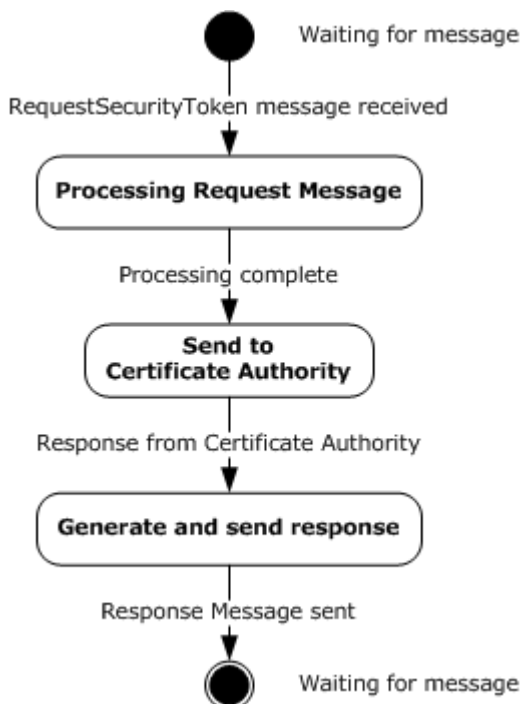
Waiting for message

RequestSecurityToken message received

Processing Request Message

Processing complete

Send to Certificate Authority

Response from Certificate Authority

Generate and send response

Response Message sent

Waiting for message